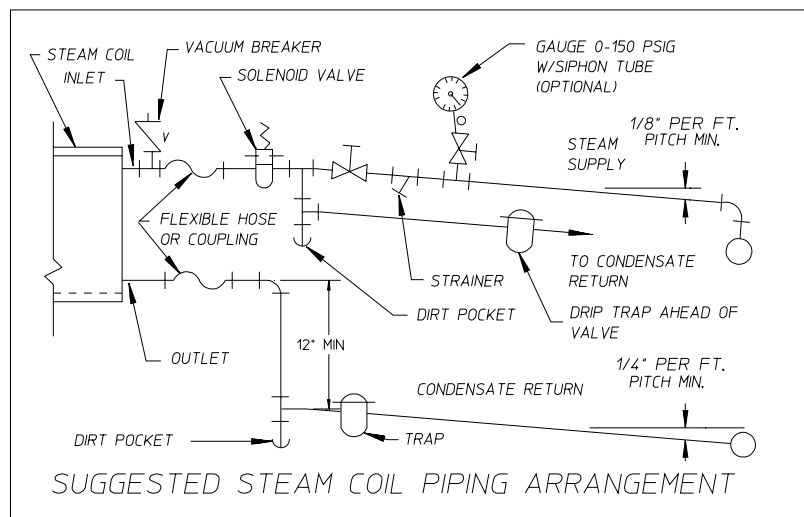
STEAM COIL

INLET

VACUUM BREAKER

V

SOLENOID VALVE

GAUGE 0-150 PSIG W/SIPHON TUBE (OPTIONAL)

STEAM SUPPLY

1/8" PER FT. PITCH MIN.

FLEXIBLE HOSE OR COUPLING

TO CONDENSATE RETURN

STRAINER

DIRT POCKET

DRIP TRAP AHEAD OF VALVE

OUTLET

12" MIN

CONDENSATE RETURN

1/4" PER FT. PITCH MIN.

DIRT POCKET

TRAP

SUGGESTED STEAM COIL PIPING ARRANGEMENT